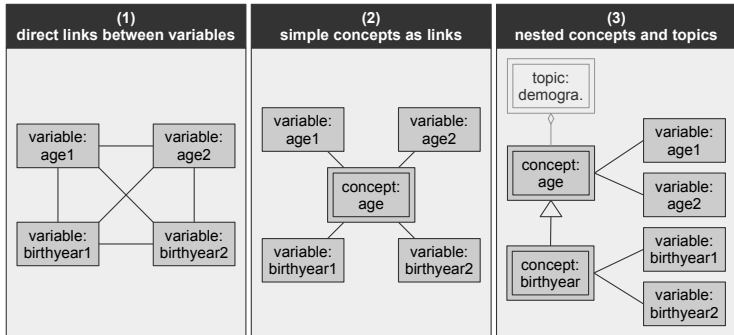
(1)
direct links between variables

variable: age1

variable: age2

variable: birthyear1

variable: birthyear2

(2)
simple concepts as links

variable: age1

variable: age2

concept: age

variable: birthyear1

variable: birthyear2

(3)
nested concepts and topics

topic: demogra.

concept: age

variable: age1

variable: age2

concept: birthyear

variable: birthyear1

variable: birthyear2